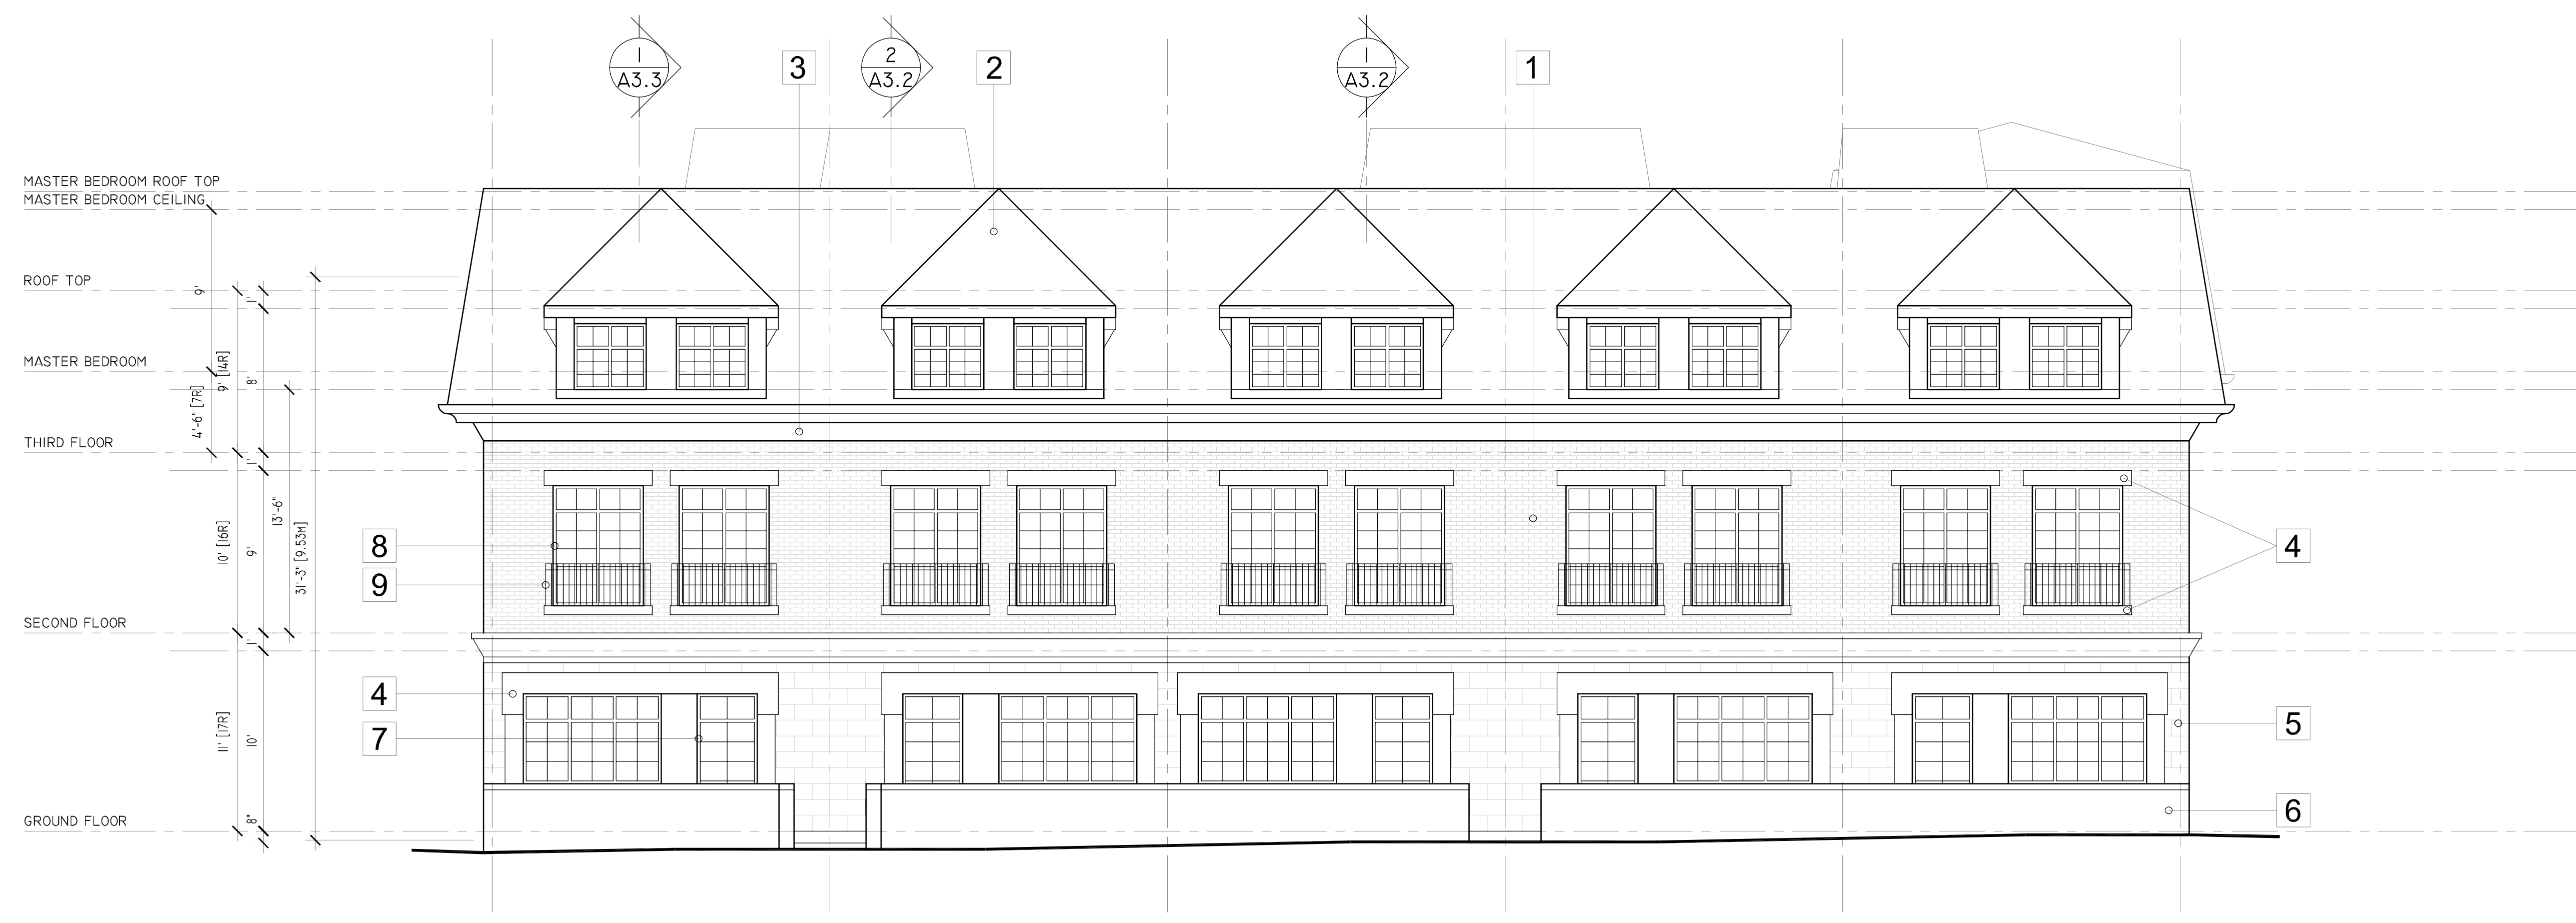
1
A3.3

3

2
A3.2

2

1
A3.2

1

MASTER BEDROOM ROOF TOP
MASTER BEDROOM CEILING

ROOF TOP

MASTER BEDROOM

THIRD FLOOR

SECOND FLOOR

GROUND FLOOR

9'
1'
4'-6" [7R]
9' [14R]
8'
1'
13'-6"
10' [16R]
9'
31'-3" [9.53M]
1'
11' [17R]
10'
8"

8
9
4
7
4
5
6